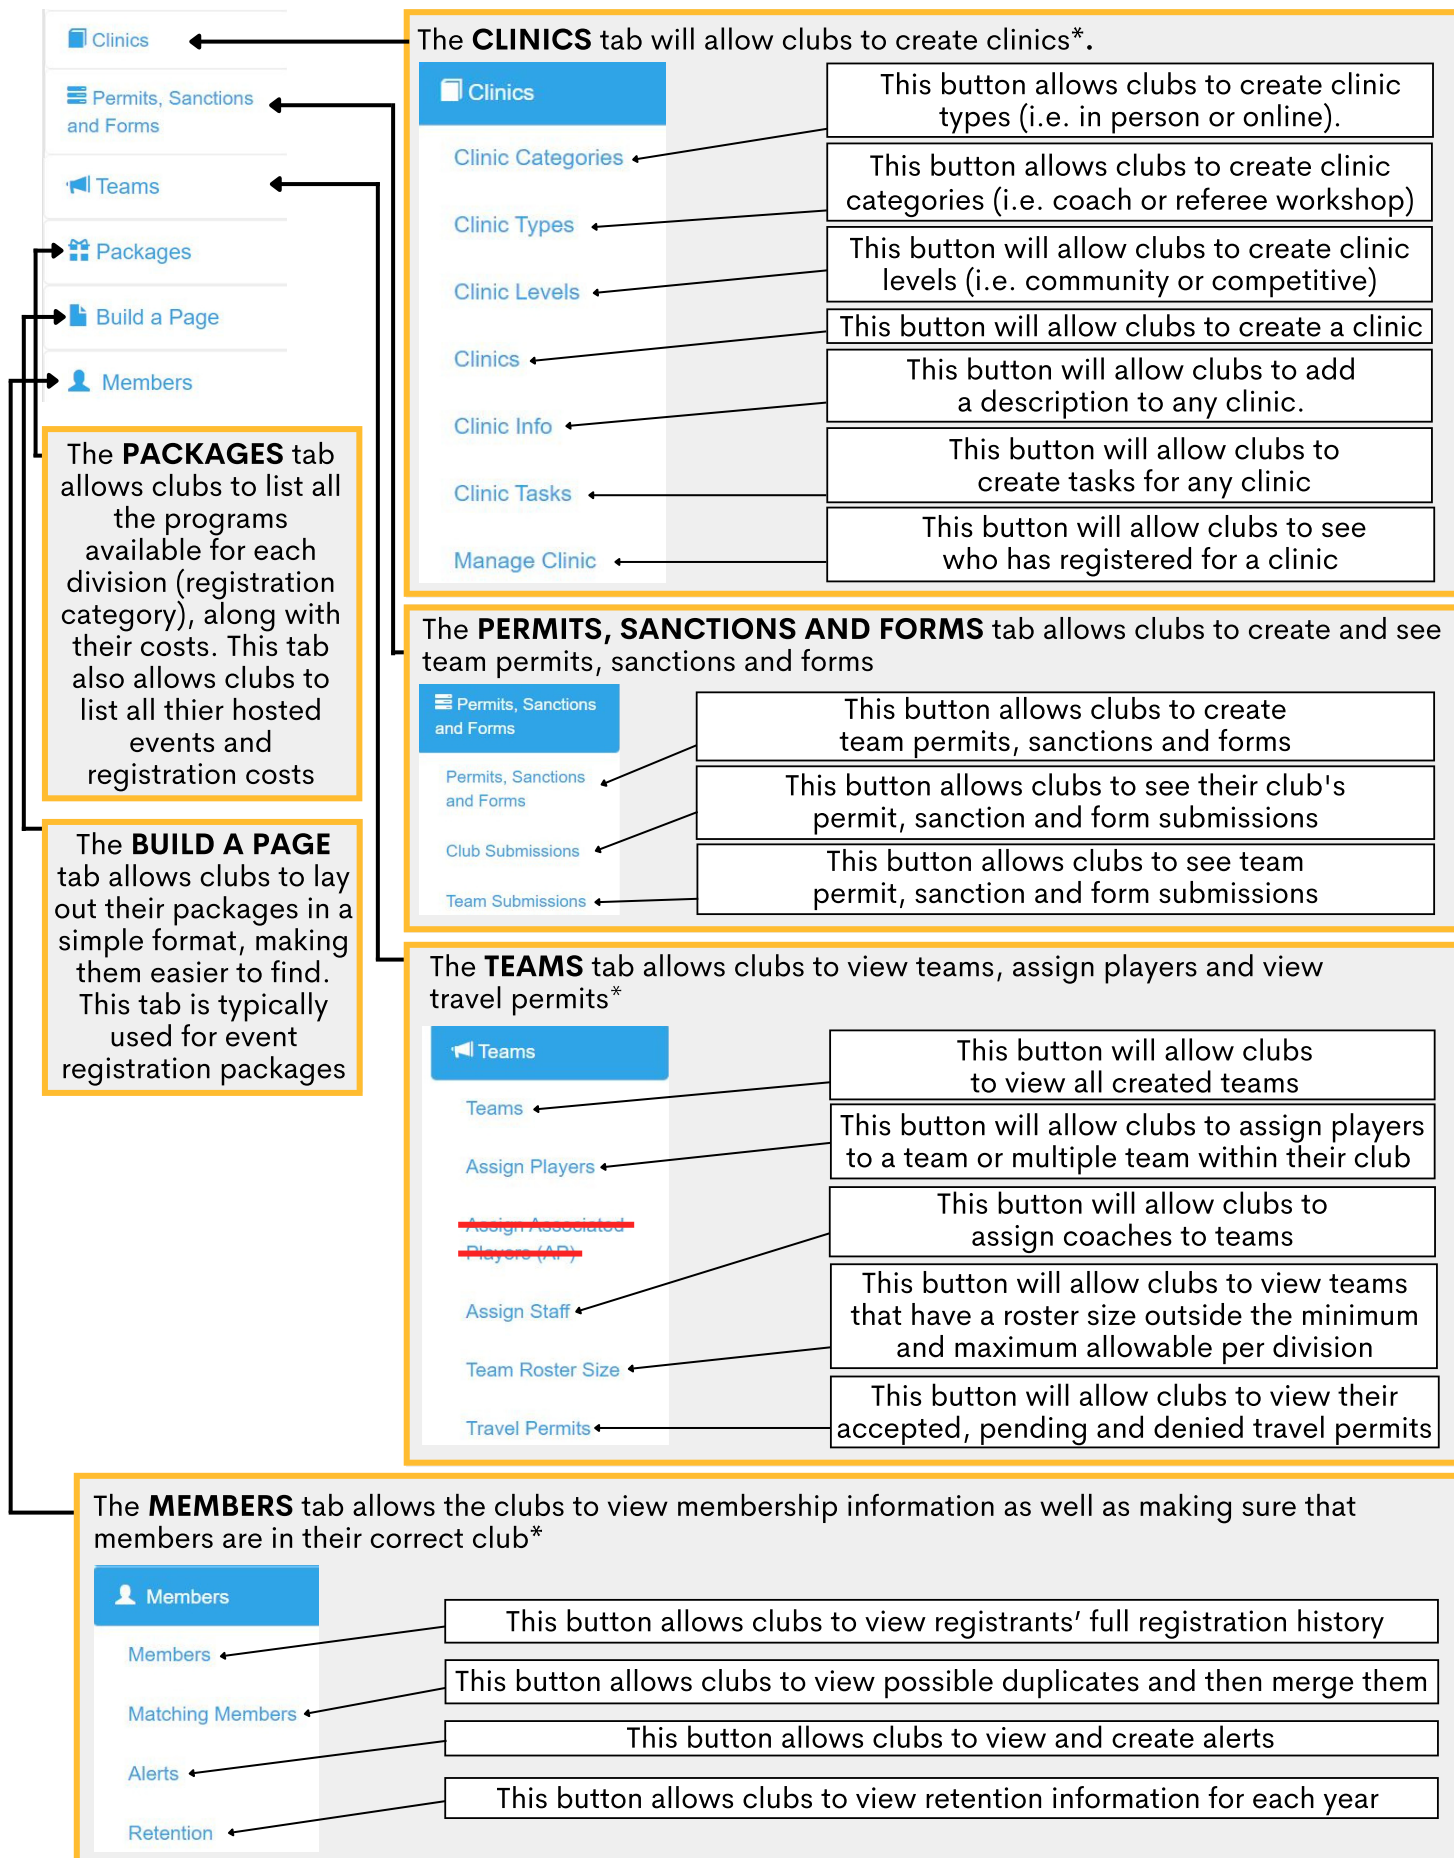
Clinics

Permits, Sanctions and Forms

Teams

Packages

Build a Page

Members

The **PACKAGES** tab allows clubs to list all the programs available for each division (registration category), along with their costs. This tab also allows clubs to list all thier hosted events and registration costs

The **BUILD A PAGE** tab allows clubs to lay out their packages in a simple format, making them easier to find. This tab is typically used for event registration packages

The **CLINICS** tab will allow clubs to create clinics*.

Clinics

Clinic Categories

Clinic Types

Clinic Levels

Clinics

Clinic Info

Clinic Tasks

Manage Clinic

This button allows clubs to create clinic types (i.e. in person or online).

This button allows clubs to create clinic categories (i.e. coach or referee workshop)

This button will allow clubs to create clinic levels (i.e. community or competitive)

This button will allow clubs to create a clinic

This button will allow clubs to add a description to any clinic.

This button will allow clubs to create tasks for any clinic

This button will allow clubs to see who has registered for a clinic

The **PERMITS, SANCTIONS AND FORMS** tab allows clubs to create and see team permits, sanctions and forms

Permits, Sanctions and Forms

Permits, Sanctions and Forms

Club Submissions

Team Submissions

This button allows clubs to create team permits, sanctions and forms

This button allows clubs to see their club's permit, sanction and form submissions

This button allows clubs to see team permit, sanction and form submissions

The **TEAMS** tab allows clubs to view teams, assign players and view travel permits*

Teams

Teams

Assign Players

~~Assign Associated Players (AP)~~

Assign Staff

Team Roster Size

Travel Permits

This button will allow clubs to view all created teams

This button will allow clubs to assign players to a team or multiple team within their club

This button will allow clubs to assign coaches to teams

This button will allow clubs to view teams that have a roster size outside the minimum and maximum allowable per division

This button will allow clubs to view their accepted, pending and denied travel permits

The **MEMBERS** tab allows the clubs to view membership information as well as making sure that members are in their correct club*

Members

Members

Matching Members

Alerts

Retention

This button allows clubs to view registrants' full registration history

This button allows clubs to view possible duplicates and then merge them

This button allows clubs to view and create alerts

This button allows clubs to view retention information for each year